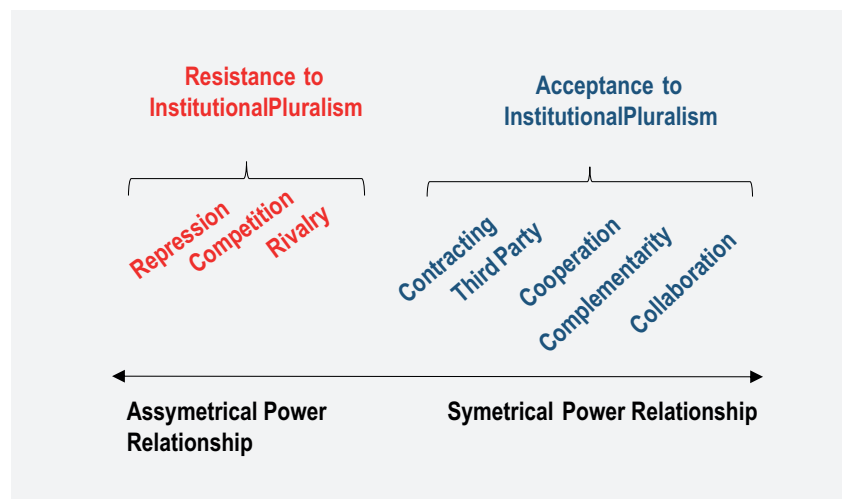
Resistance to InstitutionalPluralism

Acceptance to InstitutionalPluralism

Repression

Competition

Rivalry

Contracting

Third Party

Cooperation

Complementarity

Collaboration

Assymetrical Power Relationship

Symetrical Power Relationship